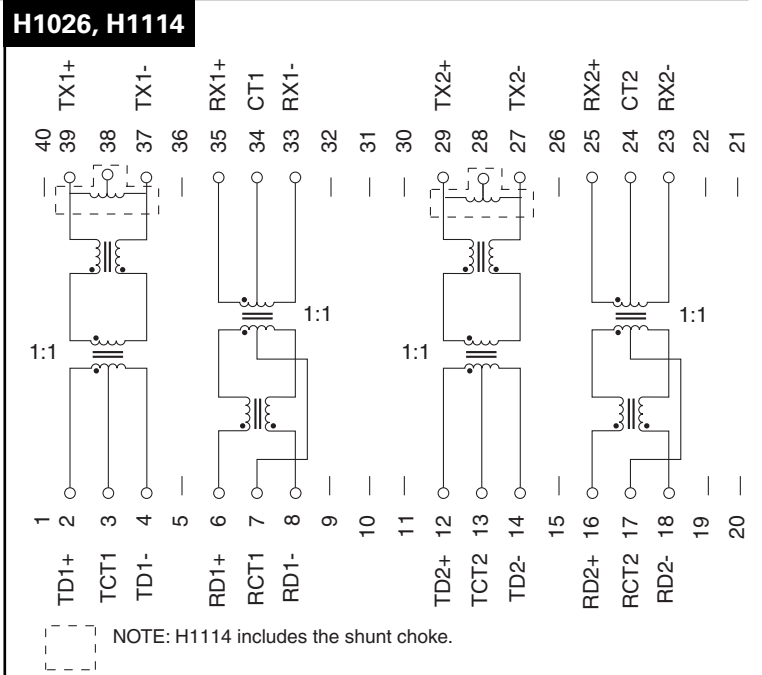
H1026, H1114

TX1+ TX1- RX1+ CT1 RX1- TX2+ TX2- RX2+ CT2 RX2-

40 39 38 37 36 35 34 33 32 31 30 29 28 27 26 25 24 23 22 21

1:1

1:1

1:1

1:1

1 2 3 4 5 6 7 8 9 10 11 12 13 14 15 16 17 18 19 20

TD1+ TCT1 TD1- RD1+ RCT1 RD1- TD2+ TCT2 TD2- RD2+ RCT2 RD2-

NOTE: H1114 includes the shunt choke.